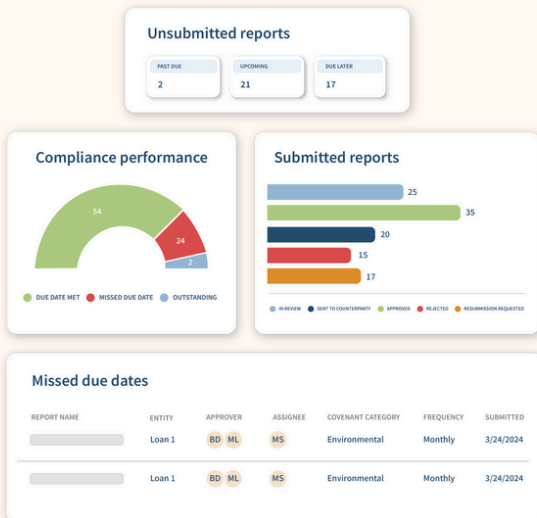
Unsubmitted reports

PAST DUE
2

UPCOMING
21

DUE LATER
17

Compliance performance

54
24
2

DUE DATE MET
MISSED DUE DATE
OUTSTANDING

Submitted reports

25
35
20
15
17

IN REVIEW
SENT TO COUNTERPARTY
APPROVED
REJECTED
RESUBMISSION REQUESTED

Missed due dates

| REPORT NAME | ENTITY | APPROVER | ASSIGNEE | COVENANT CATEGORY | FREQUENCY | SUBMITTED |
|---|---|---|---|---|---|---|
| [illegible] | Loan 1 | BD ML | MS | Environmental | Monthly | 3/24/2024 |
| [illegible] | Loan 1 | BD ML | MS | Environmental | Monthly | 3/24/2024 |